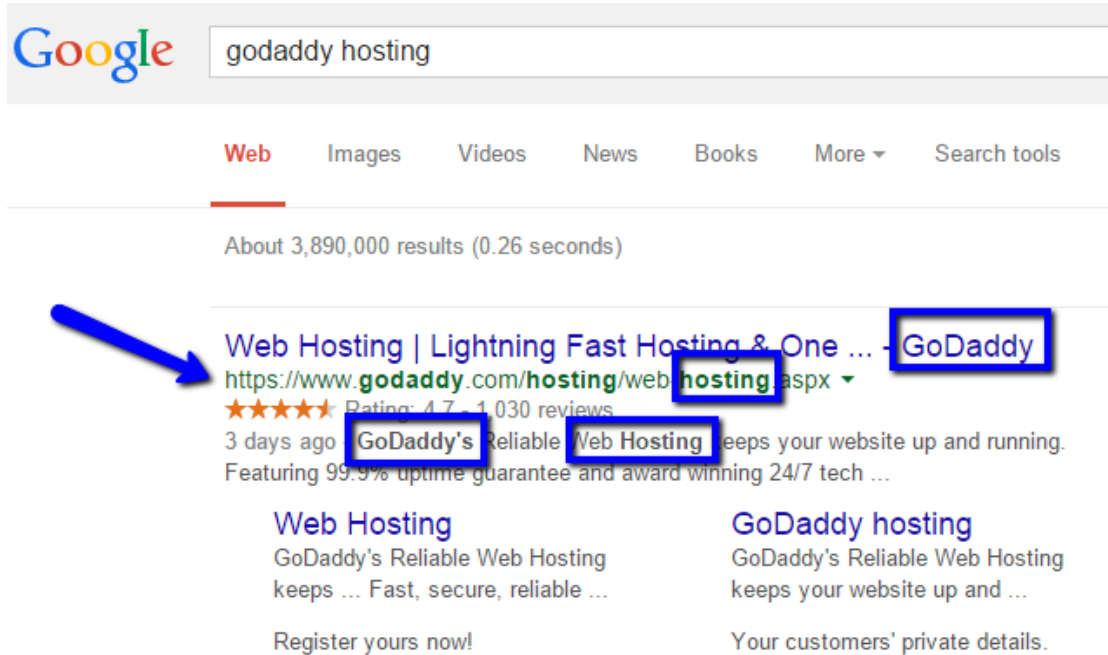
Google

godaddy hosting

Web Images Videos News Books More Search tools

About 3,890,000 results (0.26 seconds)

Web Hosting | Lightning Fast Hosting & One ... - GoDaddy
https://www.godaddy.com/hosting/web-hosting.aspx
★★★★★ Rating: 4.7 - 1,030 reviews
3 days ago - GoDaddy's Reliable Web Hosting keeps your website up and running. Featuring 99.9% uptime guarantee and award winning 24/7 tech ...

Web Hosting
GoDaddy's Reliable Web Hosting keeps ... Fast, secure, reliable ...

Register yours now!

GoDaddy hosting
GoDaddy's Reliable Web Hosting keeps your website up and ...

Your customers' private details.